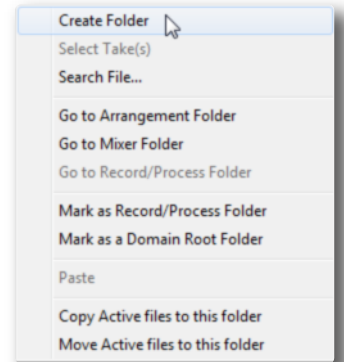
Create Folder
Select Take(s)
Search File...

Go to Arrangement Folder
Go to Mixer Folder
Go to Record/Process Folder

Mark as Record/Process Folder
Mark as a Domain Root Folder

Paste

Copy Active files to this folder
Move Active files to this folder